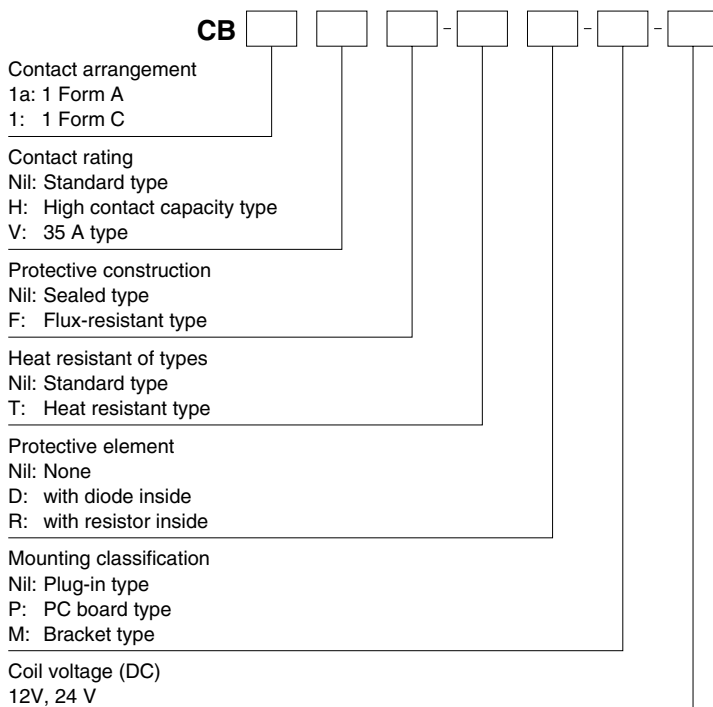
CB [ ] [ ] [ ] - [ ] [ ] - [ ] - [ ]

Contact arrangement
1a: 1 Form A
1: 1 Form C

Contact rating
Nil: Standard type
H: High contact capacity type
V: 35 A type

Protective construction
Nil: Sealed type
F: Flux-resistant type

Heat resistant of types
Nil: Standard type
T: Heat resistant type

Protective element
Nil: None
D: with diode inside
R: with resistor inside

Mounting classification
Nil: Plug-in type
P: PC board type
M: Bracket type

Coil voltage (DC)
12V, 24 V